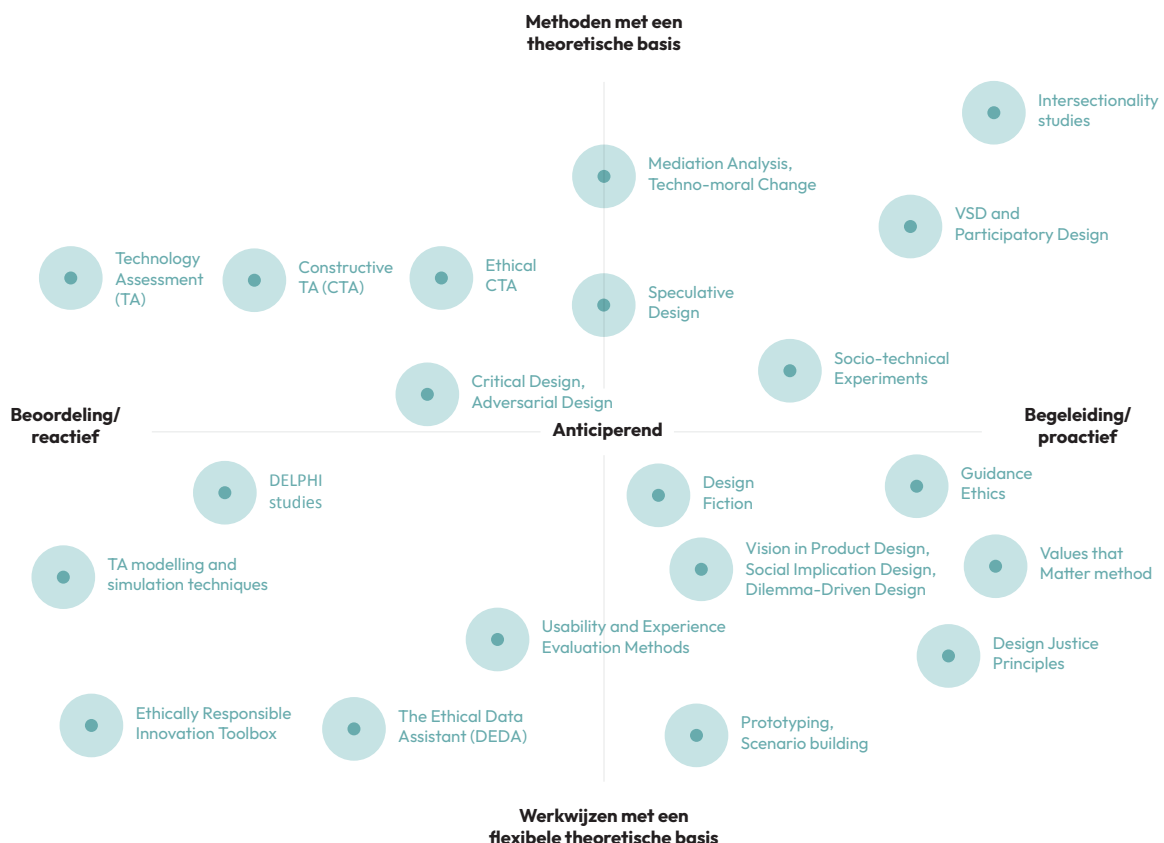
Methoden met een theoretische basis

Intersectionality studies

Mediation Analysis, Techno-moral Change

VSD and Participatory Design

Technology Assessment (TA)

Constructive TA (CTA)

Ethical CTA

Speculative Design

Socio-technical Experiments

Critical Design, Adversarial Design

Beoordeling/ reactief

Anticiperend

Begeleiding/ proactief

DELPHI studies

Design Fiction

Guidance Ethics

TA modelling and simulation techniques

Vision in Product Design, Social Implication Design, Dilemma-Driven Design

Values that Matter method

Usability and Experience Evaluation Methods

Design Justice Principles

Ethically Responsible Innovation Toolbox

The Ethical Data Assistant (DEDA)

Prototyping, Scenario building

Werkwijzen met een flexibele theoretische basis